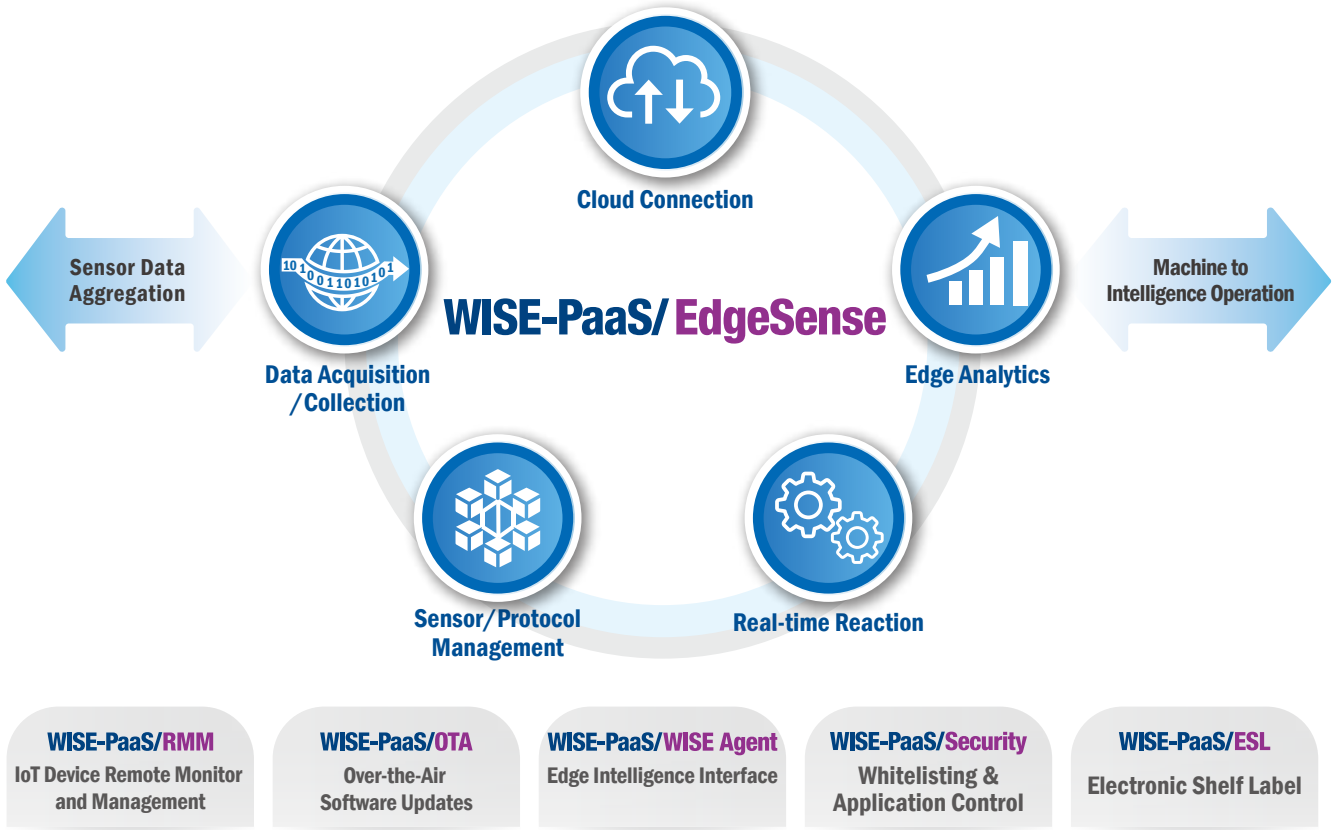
Cloud Connection

Sensor Data Aggregation

1010011010101

Data Acquisition /Collection

WISE-PaaS/ EdgeSense

Edge Analytics

Machine to Intelligence Operation

Sensor/Protocol Management

Real-time Reaction

WISE-PaaS/RMM
IoT Device Remote Monitor and Management

WISE-PaaS/OTA
Over-the-Air Software Updates

WISE-PaaS/WISE Agent
Edge Intelligence Interface

WISE-PaaS/Security
Whitelisting & Application Control

WISE-PaaS/ESL
Electronic Shelf Label